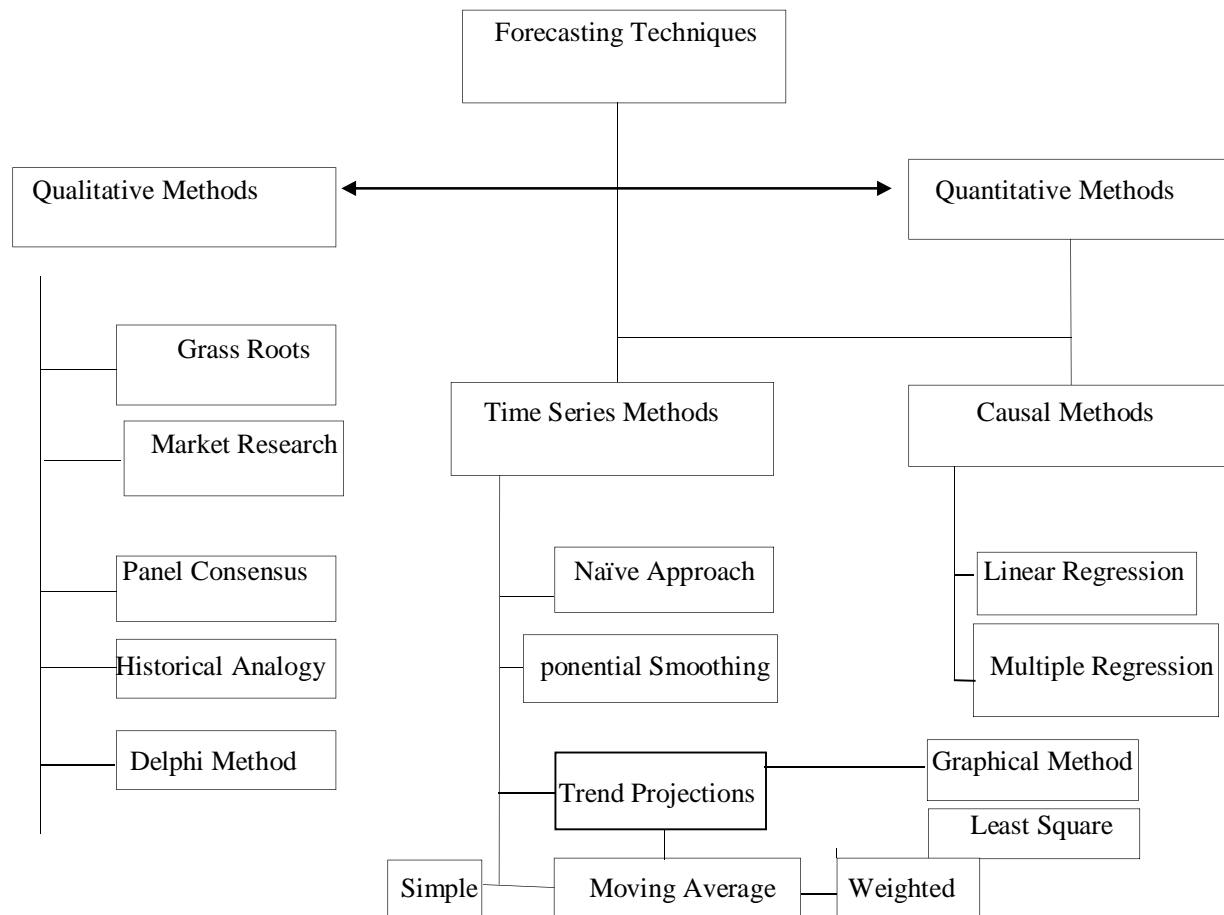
Forecasting Techniques

Qualitative Methods

Quantitative Methods

Grass Roots

Market Research

Panel Consensus

Historical Analogy

Delphi Method

Time Series Methods

Causal Methods

Naïve Approach

ponential Smoothing

Trend Projections

Graphical Method

Least Square

Simple

Moving Average

Weighted

Linear Regression

Multiple Regression